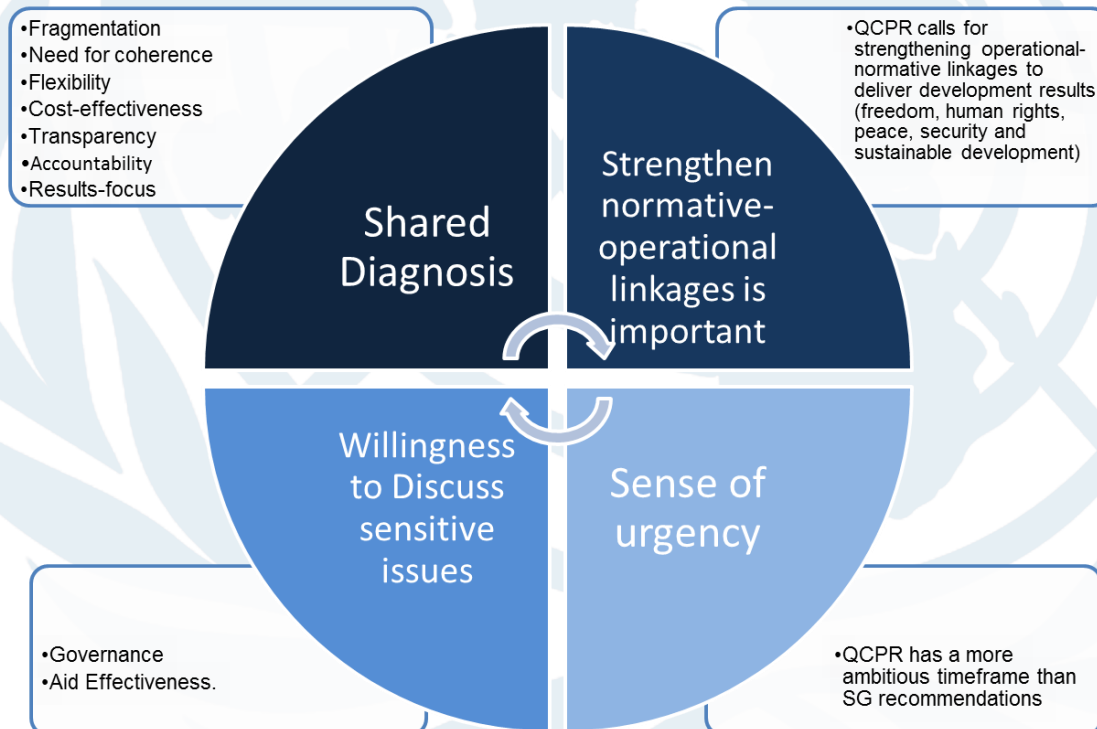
•Fragmentation
•Need for coherence
•Flexibility
•Cost-effectiveness
•Transparency
•Accountability
•Results-focus

•QCPR calls for strengthening operational-normative linkages to deliver development results (freedom, human rights, peace, security and sustainable development)

Shared Diagnosis

Strengthen normative-operational linkages is important

Willingness to Discuss sensitive issues

Sense of urgency

•Governance
•Aid Effectiveness.

•QCPR has a more ambitious timeframe than SG recommendations